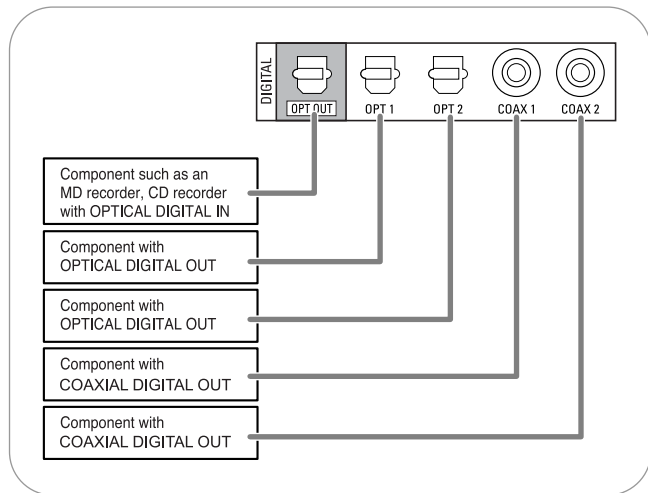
DIGITAL

OPT OUT

OPT 1

OPT 2

COAX 1

COAX 2

Component such as an MD recorder, CD recorder with OPTICAL DIGITAL IN

Component with OPTICAL DIGITAL OUT

Component with OPTICAL DIGITAL OUT

Component with COAXIAL DIGITAL OUT

Component with COAXIAL DIGITAL OUT